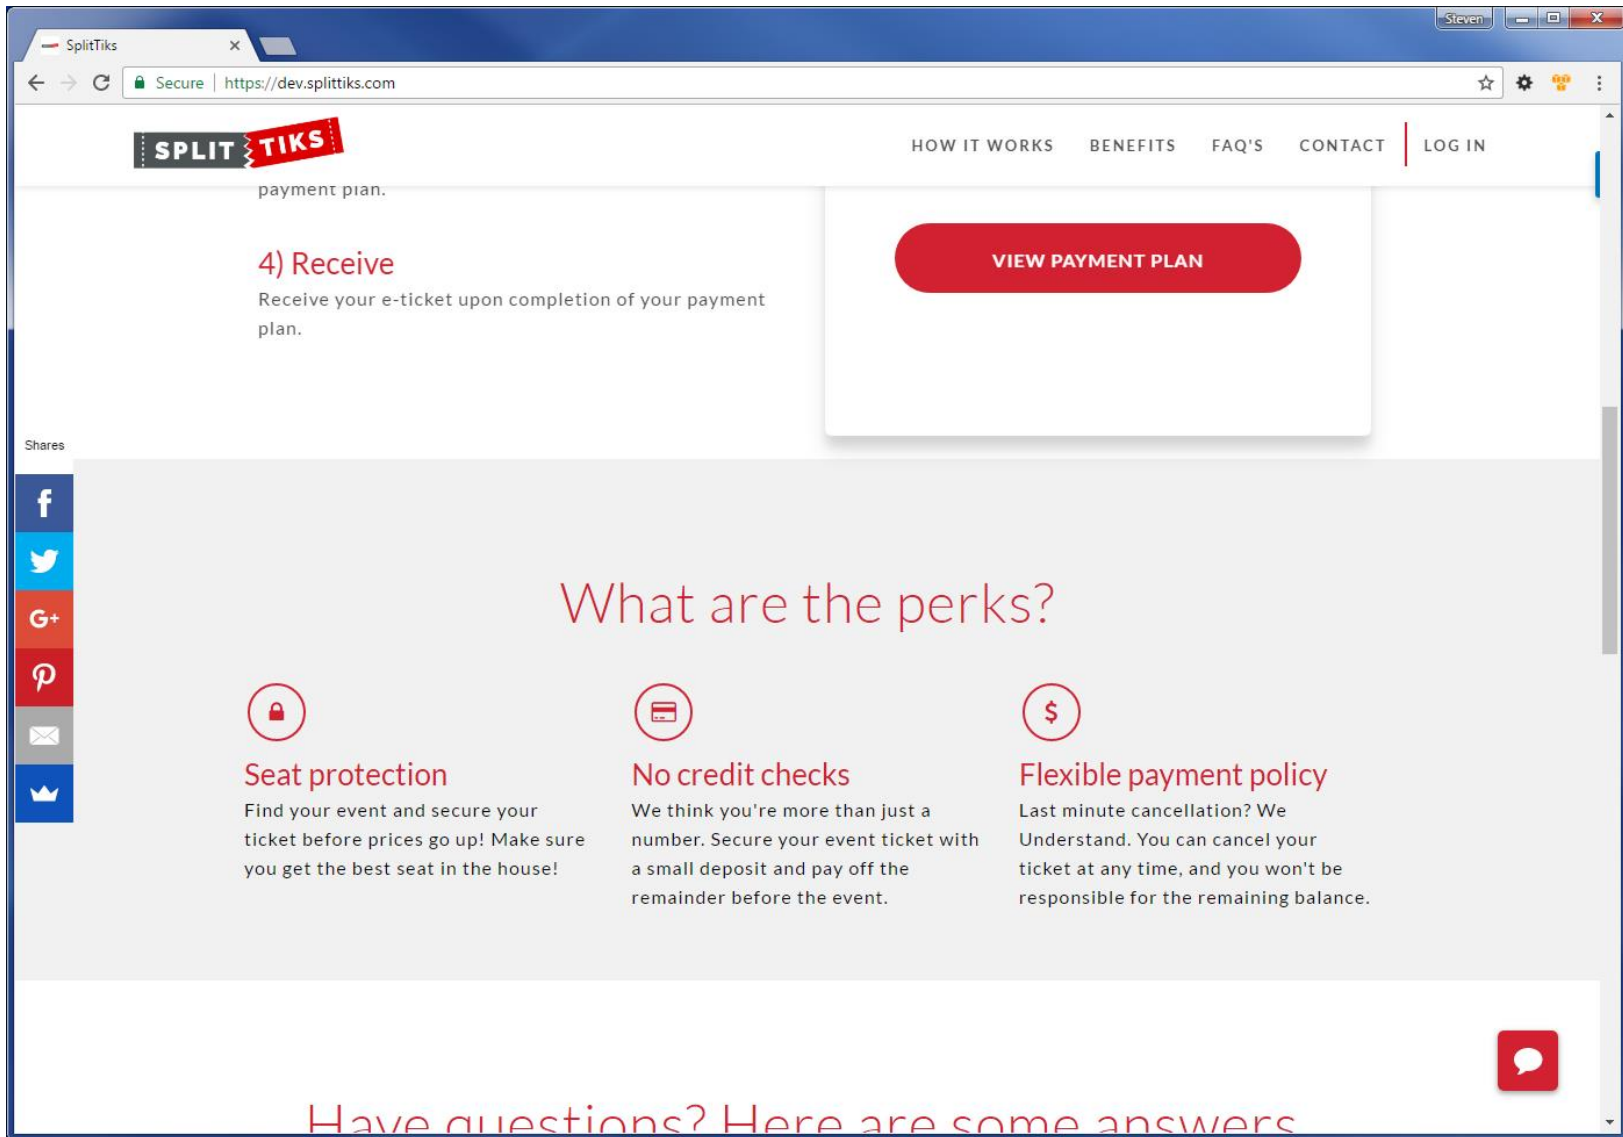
Steven

SplitTiks ×

Secure | https://dev.splittiks.com

SPLIT TIKS

HOW IT WORKS BENEFITS FAQ'S CONTACT LOG IN

payment plan.

4) Receive

Receive your e-ticket upon completion of your payment plan.

VIEW PAYMENT PLAN

Shares

G+

What are the perks?

Seat protection

Find your event and secure your ticket before prices go up! Make sure you get the best seat in the house!

No credit checks

We think you're more than just a number. Secure your event ticket with a small deposit and pay off the remainder before the event.

$

Flexible payment policy

Last minute cancellation? We Understand. You can cancel your ticket at any time, and you won't be responsible for the remaining balance.

Have questions? Here are some answers